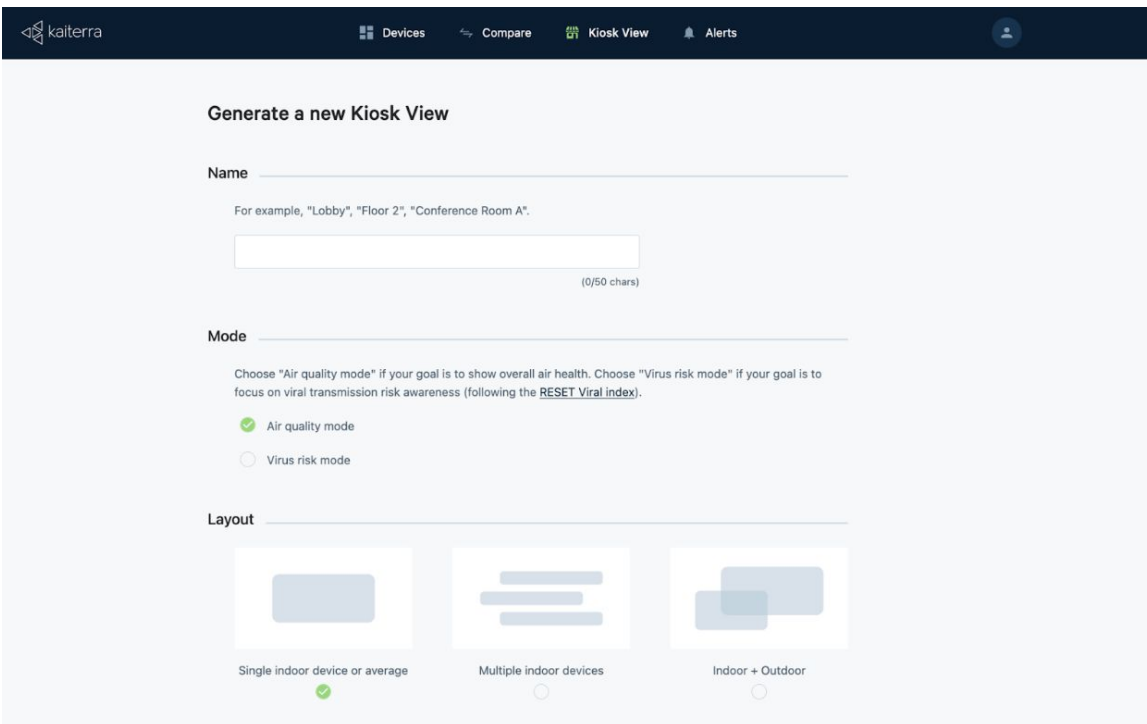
kaiterra

Devices Compare Kiosk View Alerts

Generate a new Kiosk View

Name

For example, "Lobby", "Floor 2", "Conference Room A".

(0/50 chars)

Mode

Choose "Air quality mode" if your goal is to show overall air health. Choose "Virus risk mode" if your goal is to focus on viral transmission risk awareness (following the RESET Viral index).

Air quality mode

Virus risk mode

Layout

Single indoor device or average

Multiple indoor devices

Indoor + Outdoor